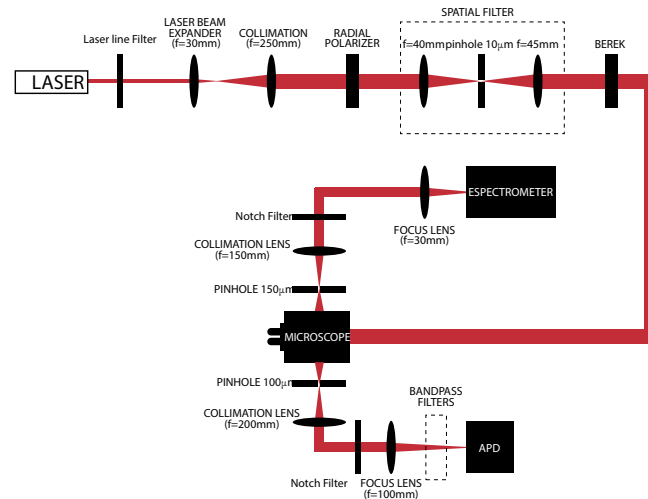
LASER

Laser line Filter

LASER BEAM EXPANDER (f=30mm)

COLLIMATION (f=250mm)

RADIAL POLARIZER

SPATIAL FILTER

f=40mm

pinhole 10$\mu$m

f=45mm

BEREK

ESPECTROMETER

FOCUS LENS (f=30mm)

Notch Filter

COLLIMATION LENS (f=150mm)

PINHOLE 150$\mu$m

MICROSCOPE

PINHOLE 100$\mu$m

COLLIMATION LENS (f=200mm)

BANDPASS FILTERS

APD

Notch Filter

FOCUS LENS (f=100mm)